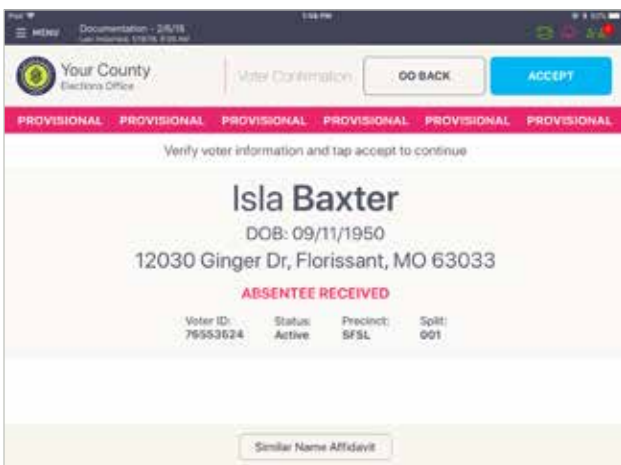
iPad 1:56 PM

MENU Documentation - 2/6/18 Last Imported: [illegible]

Your County
Elections Office

Voter Confirmation

GO BACK

ACCEPT

PROVISIONAL PROVISIONAL PROVISIONAL PROVISIONAL PROVISIONAL PROVISIONAL

Verify voter information and tap accept to continue

Isla Baxter

DOB: 09/11/1950

12030 Ginger Dr, Florissant, MO 63033

ABSENTEE RECEIVED

| Voter ID: | Status: | Precinct: | Split: |
|---|---|---|---|
| 76553624 | Active | SFSL | 001 |

Similar Name Affidavit